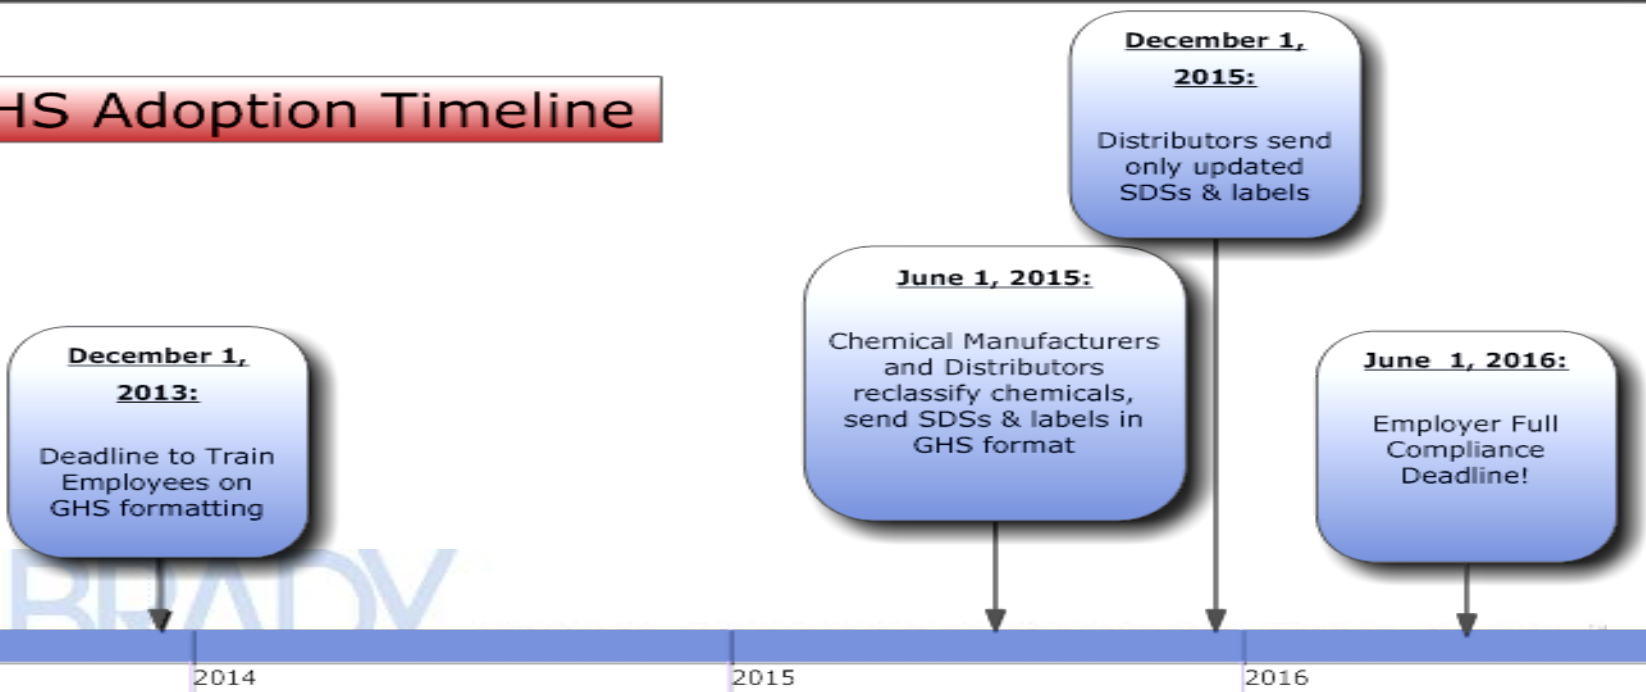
HS Adoption Timeline

December 1, 2013:

Deadline to Train Employees on GHS formatting

June 1, 2015:

Chemical Manufacturers and Distributors reclassify chemicals, send SDSs & labels in GHS format

December 1, 2015:

Distributors send only updated SDSs & labels

June 1, 2016:

Employer Full Compliance Deadline!

BRADY

2014

2015

2016